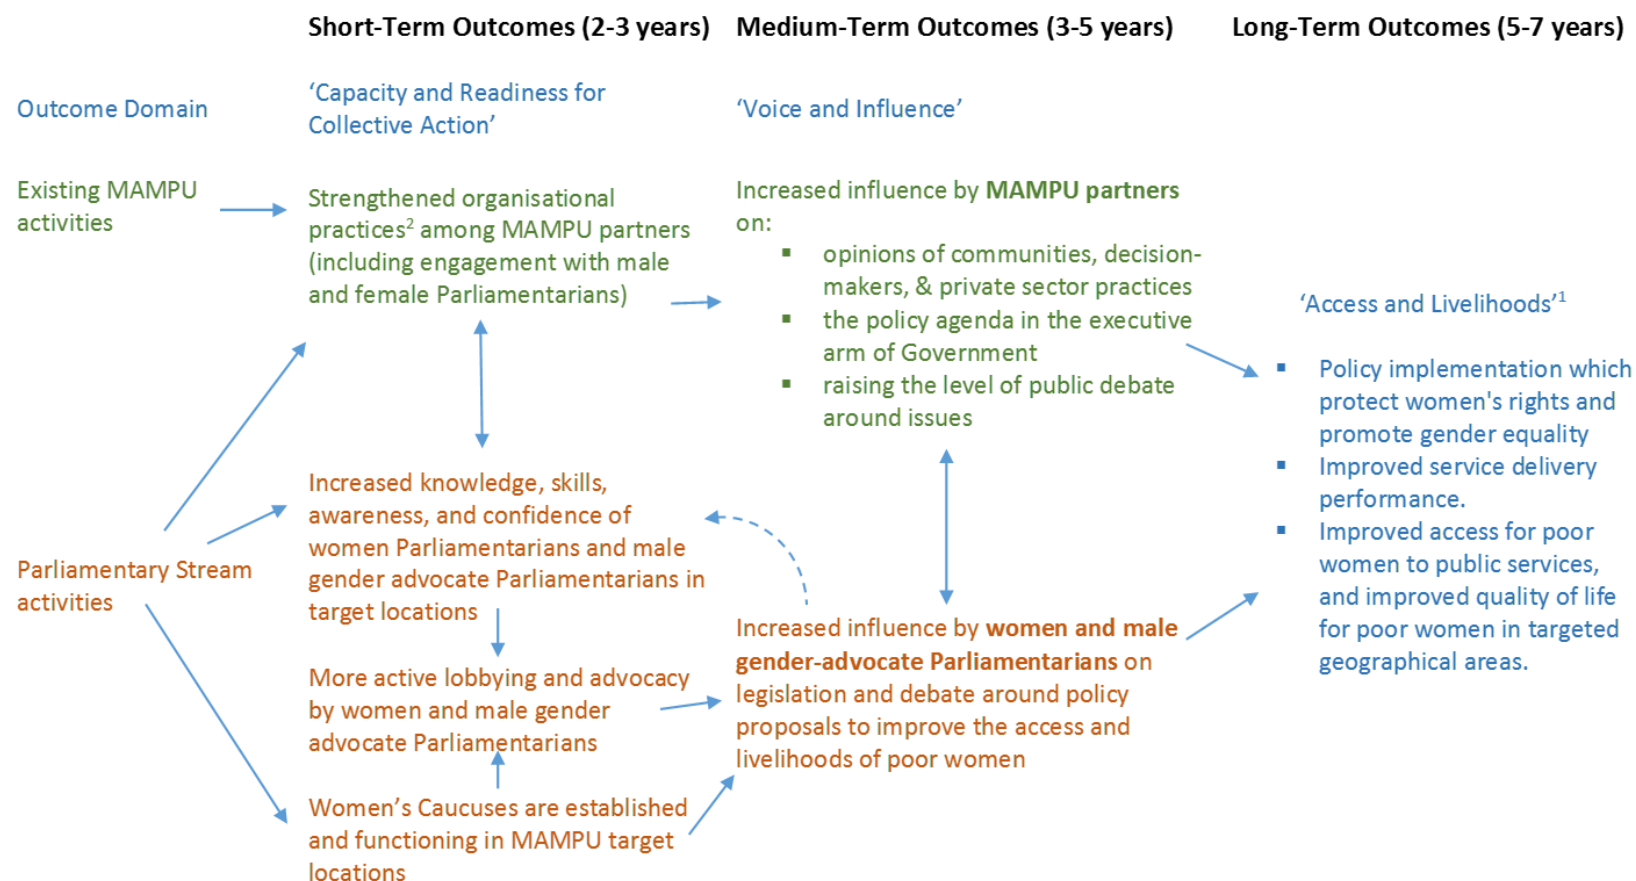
Short-Term Outcomes (2-3 years)

Medium-Term Outcomes (3-5 years)

Long-Term Outcomes (5-7 years)

Outcome Domain

'Capacity and Readiness for Collective Action'

'Voice and Influence'

Existing MAMPU activities

Strengthened organisational practices$^2$ among MAMPU partners (including engagement with male and female Parliamentarians)

Increased influence by **MAMPU partners** on:

- opinions of communities, decision-makers, & private sector practices
- the policy agenda in the executive arm of Government
- raising the level of public debate around issues

'Access and Livelihoods'$^1$

- Policy implementation which protect women's rights and promote gender equality
- Improved service delivery performance.
- Improved access for poor women to public services, and improved quality of life for poor women in targeted geographical areas.

Parliamentary Stream activities

Increased knowledge, skills, awareness, and confidence of women Parliamentarians and male gender advocate Parliamentarians in target locations

More active lobbying and advocacy by women and male gender advocate Parliamentarians

Women's Caucuses are established and functioning in MAMPU target locations

Increased influence by **women and male gender-advocate Parliamentarians** on legislation and debate around policy proposals to improve the access and livelihoods of poor women